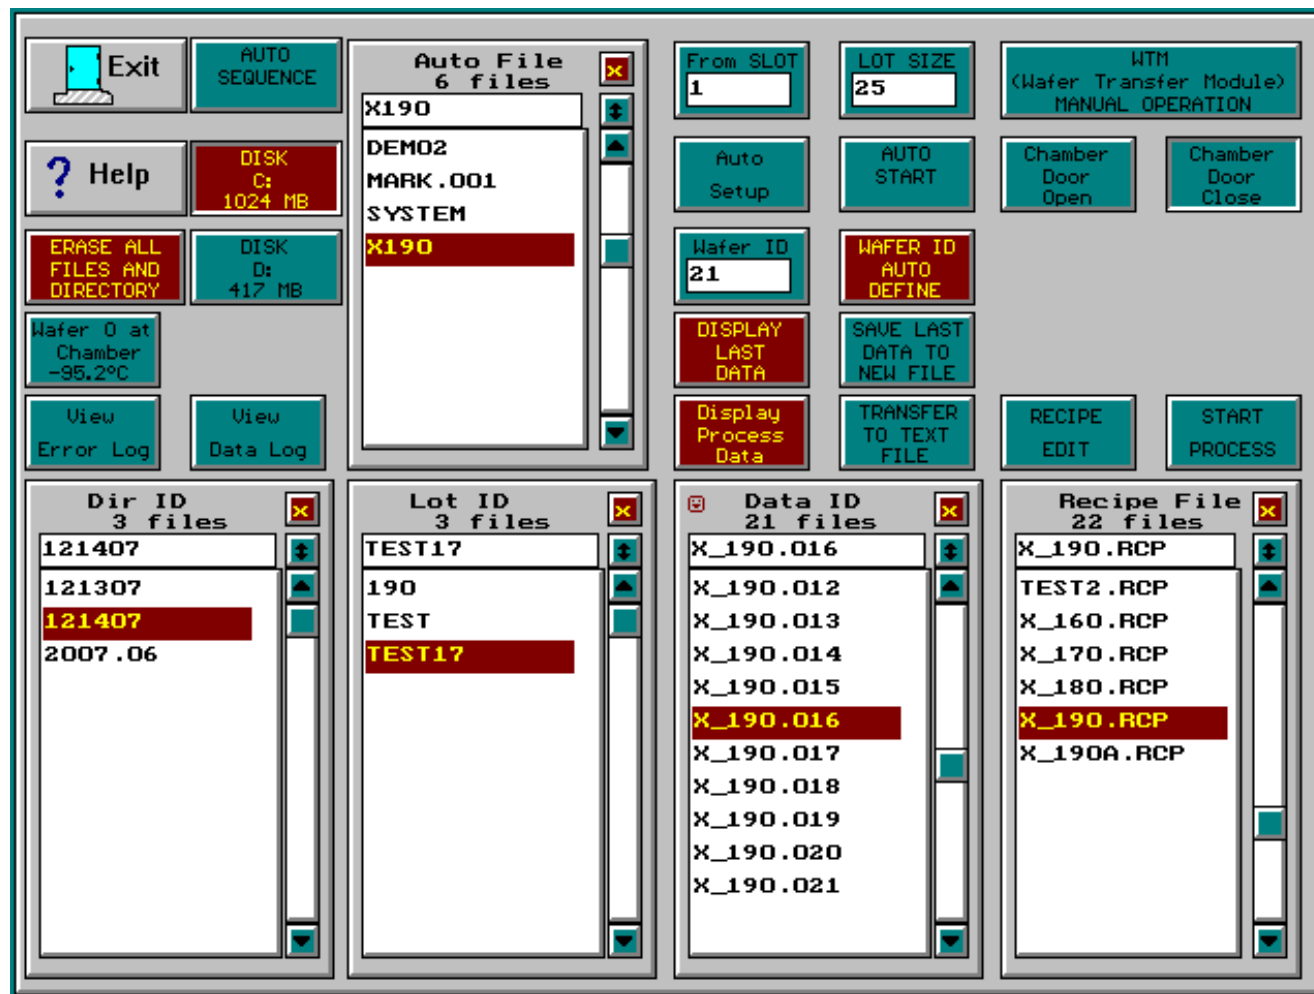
Exit

AUTO SEQUENCE

Auto File
6 files

X190

DEMO2
MARK.001
SYSTEM
X190

From SLOT
1

LOT SIZE
25

WTM
(Wafer Transfer Module)
MANUAL OPERATION

Help

DISK
C:
1024 MB

Auto
Setup

AUTO START

Chamber Door Open

Chamber Door Close

ERASE ALL FILES AND DIRECTORY

DISK
D:
417 MB

Wafer ID
21

WAFER ID AUTO DEFINE

Wafer 0 at Chamber -95.2°C

DISPLAY LAST DATA

SAVE LAST DATA TO NEW FILE

View
Error Log

View
Data Log

Display Process Data

TRANSFER TO TEXT FILE

RECIPE
EDIT

START
PROCESS

Dir ID
3 files

121407

121307
121407
2007.06

Lot ID
3 files

TEST17

190
TEST
TEST17

Data ID
21 files

X_190.016

X_190.012
X_190.013
X_190.014
X_190.015
X_190.016
X_190.017
X_190.018
X_190.019
X_190.020
X_190.021

Recipe File
22 files

X_190.RCP

TEST2.RCP
X_160.RCP
X_170.RCP
X_180.RCP
X_190.RCP
X_190A.RCP